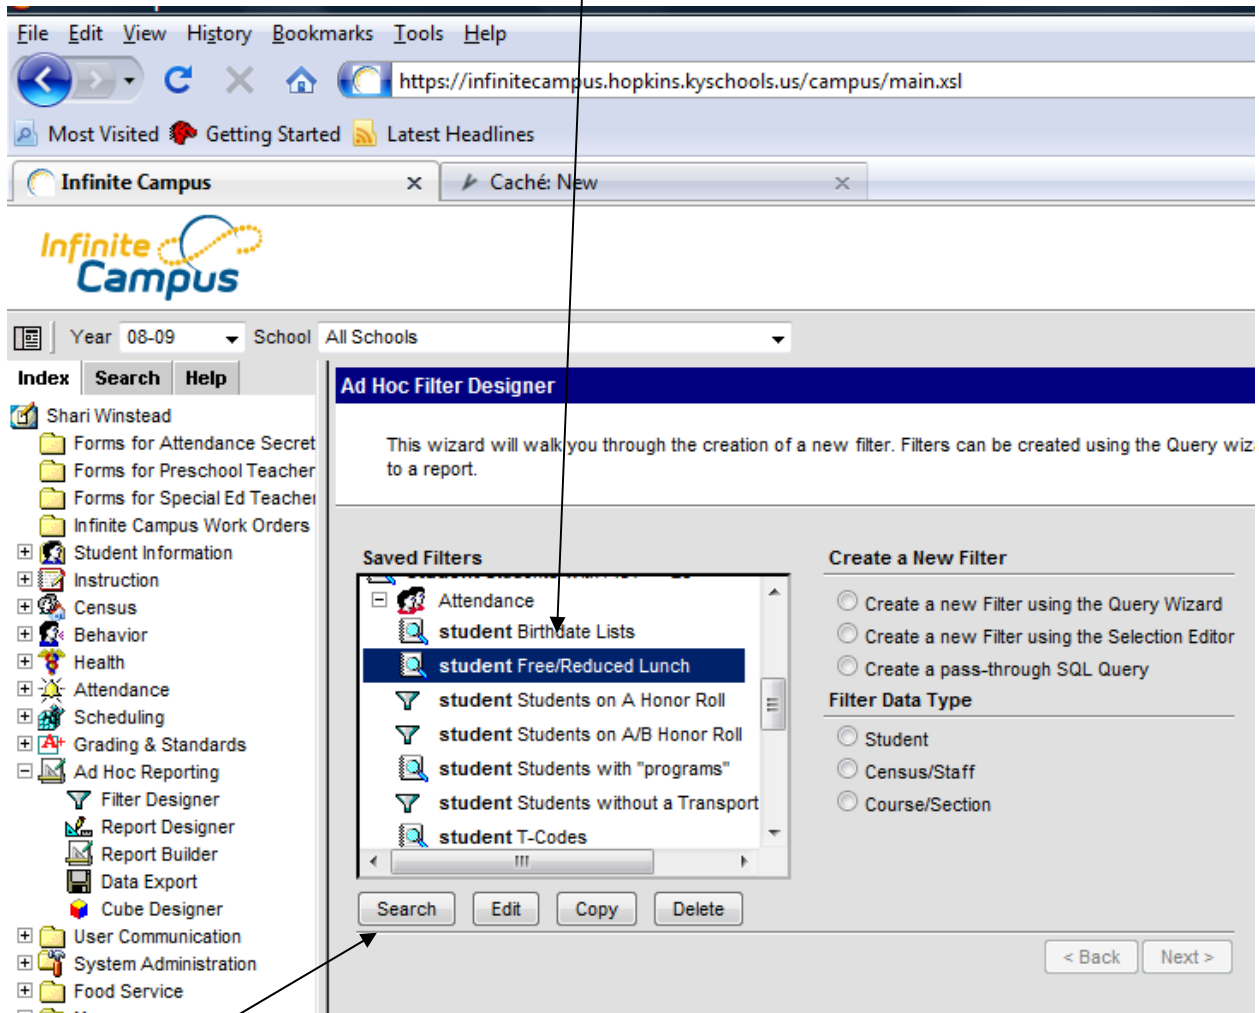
File Edit View History Bookmarks Tools Help

https://infinitecampus.hopkins.kyschools.us/campus/main.xsl

Most Visited Getting Started Latest Headlines

Infinite Campus ×
Caché: New ×

Infinite Campus

Year 08-09 School All Schools

Index Search Help

Shari Winstead
Forms for Attendance Secret
Forms for Preschool Teacher
Forms for Special Ed Teacher
Infinite Campus Work Orders
Student Information
Instruction
Census
Behavior
Health
Attendance
Scheduling
Grading & Standards
Ad Hoc Reporting
Filter Designer
Report Designer
Report Builder
Data Export
Cube Designer
User Communication
System Administration
Food Service

Ad Hoc Filter Designer

This wizard will walk you through the creation of a new filter. Filters can be created using the Query wiz to a report.

Saved Filters

Attendance
student Birthdate Lists
student Free/Reduced Lunch
student Students on A Honor Roll
student Students on A/B Honor Roll
student Students with "programs"
student Students without a Transport
student T-Codes

Search Edit Copy Delete

Create a New Filter
Create a new Filter using the Query Wizard
Create a new Filter using the Selection Editor
Create a pass-through SQL Query

Filter Data Type
Student
Census/Staff
Course/Section

< Back Next >